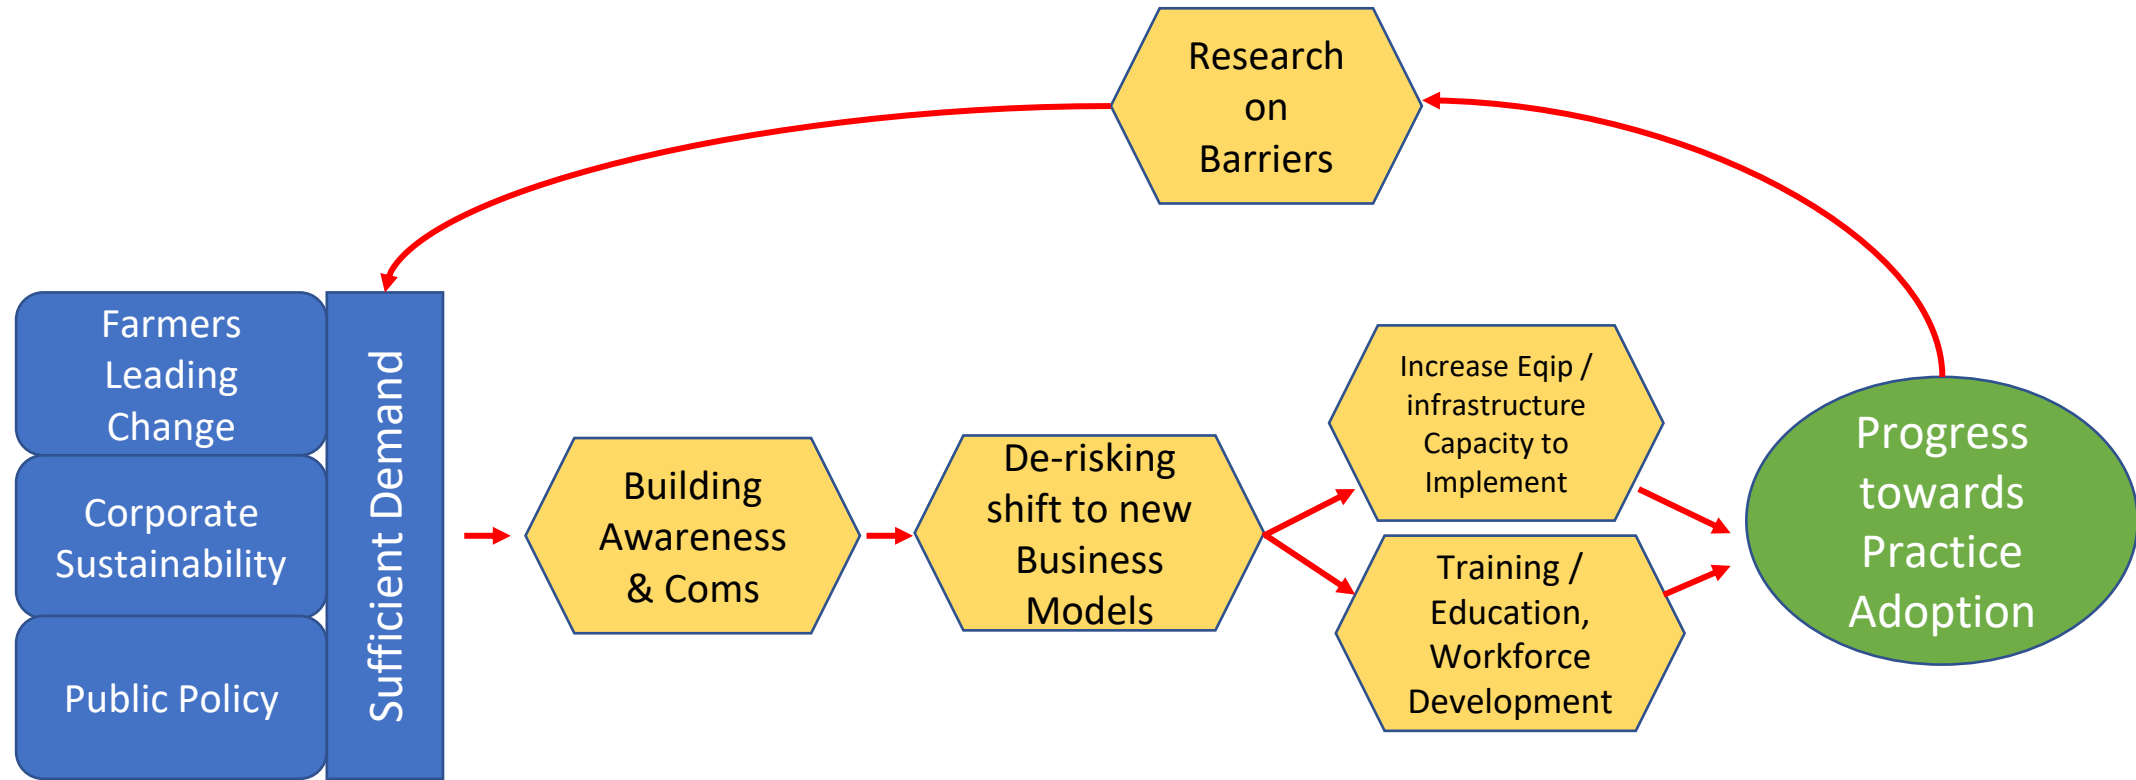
Research on Barriers

Farmers Leading Change

Corporate Sustainability

Public Policy

Sufficient Demand

Building Awareness & Coms

De-risking shift to new Business Models

Increase Eqip / infrastructure Capacity to Implement

Training / Education, Workforce Development

Progress towards Practice Adoption